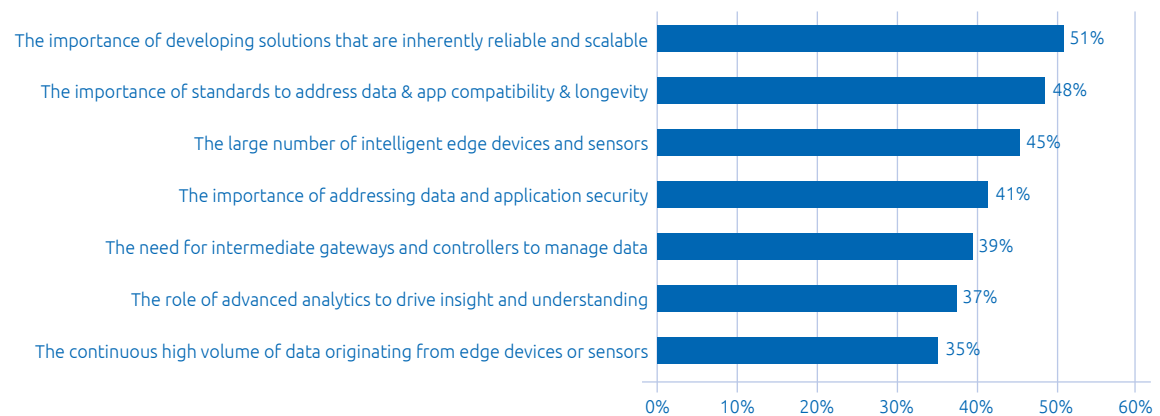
The importance of developing solutions that are inherently reliable and scalable 51%
The importance of standards to address data & app compatibility & longevity 48%
The large number of intelligent edge devices and sensors 45%
The importance of addressing data and application security 41%
The need for intermediate gateways and controllers to manage data 39%
The role of advanced analytics to drive insight and understanding 37%
The continuous high volume of data originating from edge devices or sensors 35%

0% 10% 20% 30% 40% 50% 60%